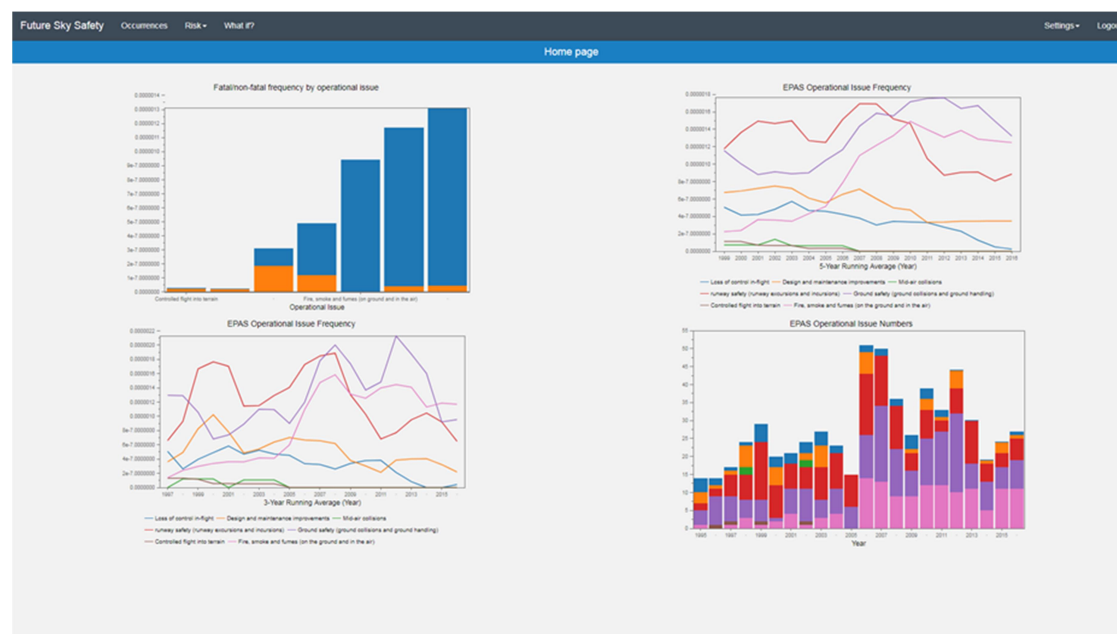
Future Sky Safety Occurrences Risk What if? Settings Logo

Home page

Fatal/non-fatal frequency by operational issue

0.0000014
0.0000013
0.0000012
0.0000011
0.0000010
9e-7.0000000
8e-7.0000000
7e-7.0000000
6e-7.0000000
5e-7.0000000
4e-7.0000000
3e-7.0000000
2e-7.0000000
1e-7.0000000
0.0000000

Controlled flight into terrain
Fire, smoke and fumes (on the ground and in the air)
Operational Issue

EPAS Operational Issue Frequency

0.0000018
0.0000016
0.0000014
0.0000012
0.0000010
8e-7.0000000
6e-7.0000000
4e-7.0000000
2e-7.0000000
0.0000000

1999 2000 2001 2002 2003 2004 2005 2006 2007 2008 2009 2010 2011 2012 2013 2014 2015 2016
5-Year Running Average (Year)

Loss of control in-flight
Design and maintenance improvements
Mid-air collisions
runway safety (runway excursions and incursions)
Ground safety (ground collisions and ground handling)
Controlled flight into terrain
Fire, smoke and fumes (on the ground and in the air)

EPAS Operational Issue Frequency

0.0000022
0.0000020
0.0000018
0.0000016
0.0000014
0.0000012
0.0000010
8e-7.0000000
6e-7.0000000
4e-7.0000000
2e-7.0000000
0.0000000

1997 1999 2001 2003 2005 2007 2009 2011 2013 2015
3-Year Running Average (Year)

Loss of control in-flight
Design and maintenance improvements
Mid-air collisions
runway safety (runway excursions and incursions)
Ground safety (ground collisions and ground handling)
Controlled flight into terrain
Fire, smoke and fumes (on the ground and in the air)

EPAS Operational Issue Numbers

55
50
45
40
35
30
25
20
15
10
5
0

1995 1997 1999 2001 2003 2005 2007 2009 2011 2013 2015
Year